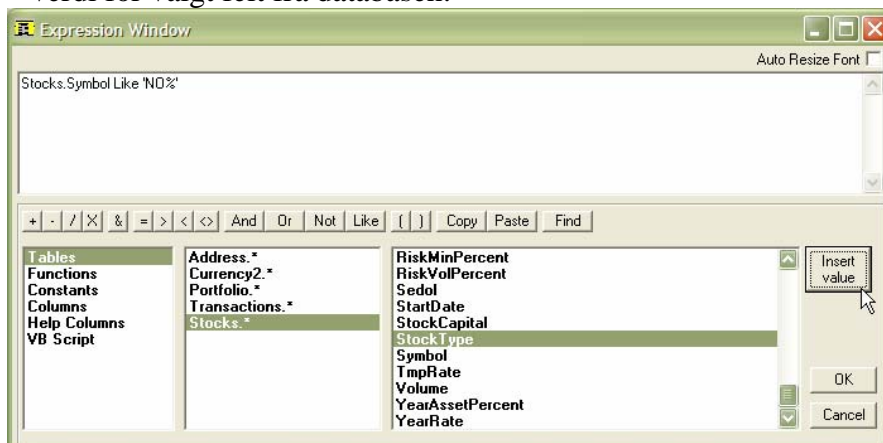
Expression Window

Auto Resize Font

Stocks.Symbol Like 'NO%'

+ | - | / | X | & | = | > | < | <> | And | Or | Not | Like | ( | ) | Copy | Paste | Find

Tables
Functions
Constants
Columns
Help Columns
VB Script

Address.*
Currency2.*
Portfolio.*
Transactions.*
Stocks.*

RiskMinPercent
RiskVolPercent
Sedol
StartDate
StockCapital
StockType
Symbol
TmpRate
Volume
YearAssetPercent
YearRate

Insert value

OK

Cancel